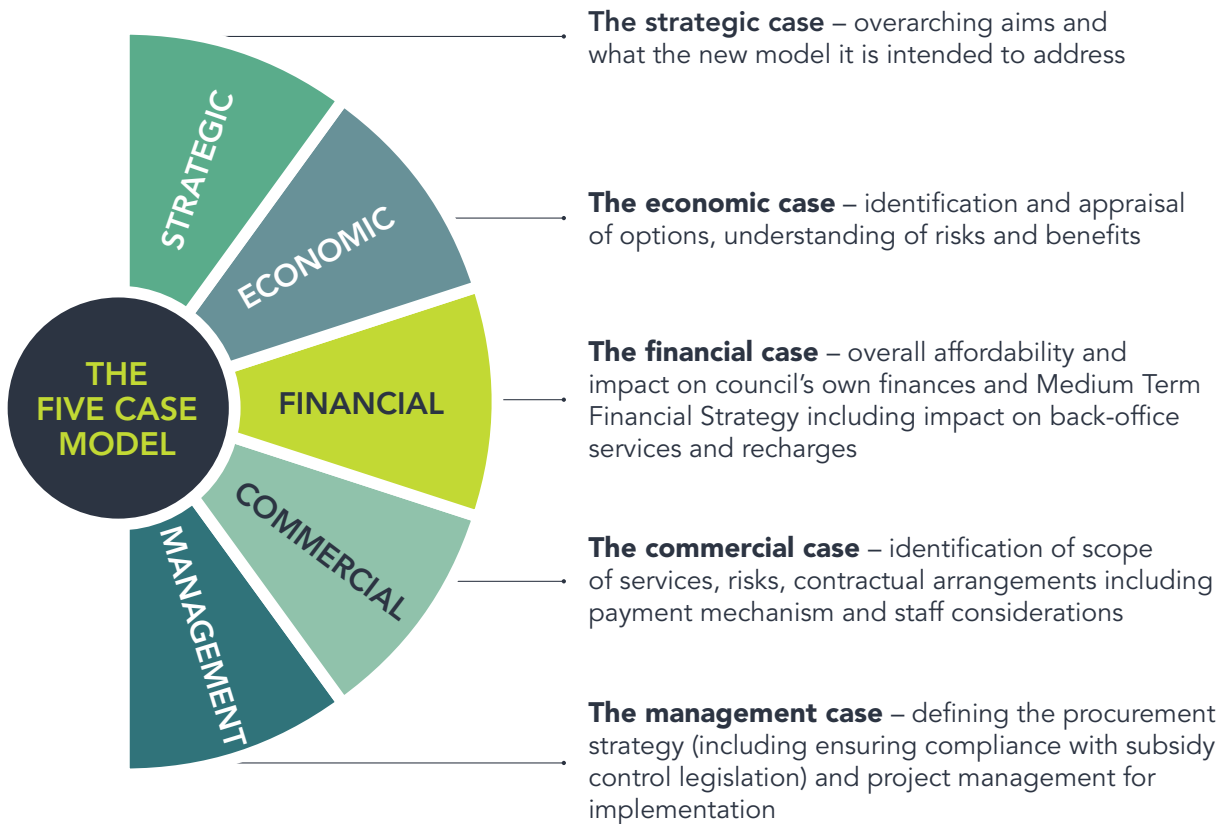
THE FIVE CASE MODEL

STRATEGIC

ECONOMIC

FINANCIAL

COMMERCIAL

MANAGEMENT

**The strategic case** – overarching aims and what the new model it is intended to address

**The economic case** – identification and appraisal of options, understanding of risks and benefits

**The financial case** – overall affordability and impact on council's own finances and Medium Term Financial Strategy including impact on back-office services and recharges

**The commercial case** – identification of scope of services, risks, contractual arrangements including payment mechanism and staff considerations

**The management case** – defining the procurement strategy (including ensuring compliance with subsidy control legislation) and project management for implementation